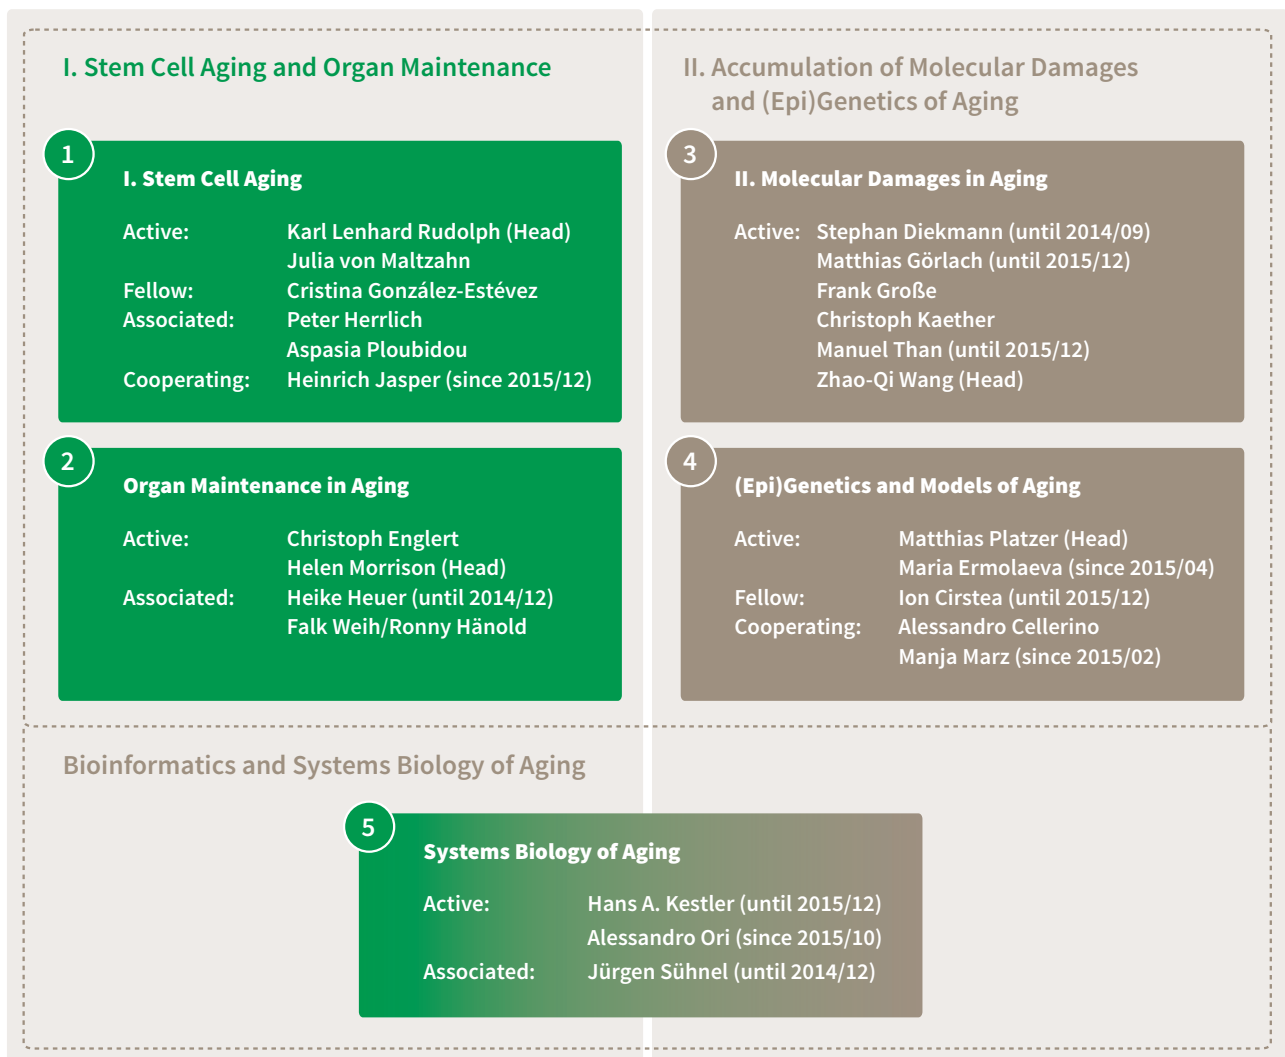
I. Stem Cell Aging and Organ Maintenance

1

I. Stem Cell Aging

Active: Karl Lenhard Rudolph (Head)
Julia von Maltzahn
Fellow: Cristina González-Estévez
Associated: Peter Herrlich
Aspasia Ploubidou
Cooperating: Heinrich Jasper (since 2015/12)

2

Organ Maintenance in Aging

Active: Christoph Englert
Helen Morrison (Head)
Associated: Heike Heuer (until 2014/12)
Falk Weih/Ronny Hänold

II. Accumulation of Molecular Damages and (Epi)Genetics of Aging

3

II. Molecular Damages in Aging

Active: Stephan Diekmann (until 2014/09)
Matthias Görlach (until 2015/12)
Frank Große
Christoph Kaether
Manuel Than (until 2015/12)
Zhao-Qi Wang (Head)

4

(Epi)Genetics and Models of Aging

Active: Matthias Platzer (Head)
Maria Ermolaeva (since 2015/04)
Fellow: Ion Cirstea (until 2015/12)
Cooperating: Alessandro Cellerino
Manja Marz (since 2015/02)

Bioinformatics and Systems Biology of Aging

5

Systems Biology of Aging

Active: Hans A. Kestler (until 2015/12)
Alessandro Ori (since 2015/10)
Associated: Jürgen Sühnel (until 2014/12)